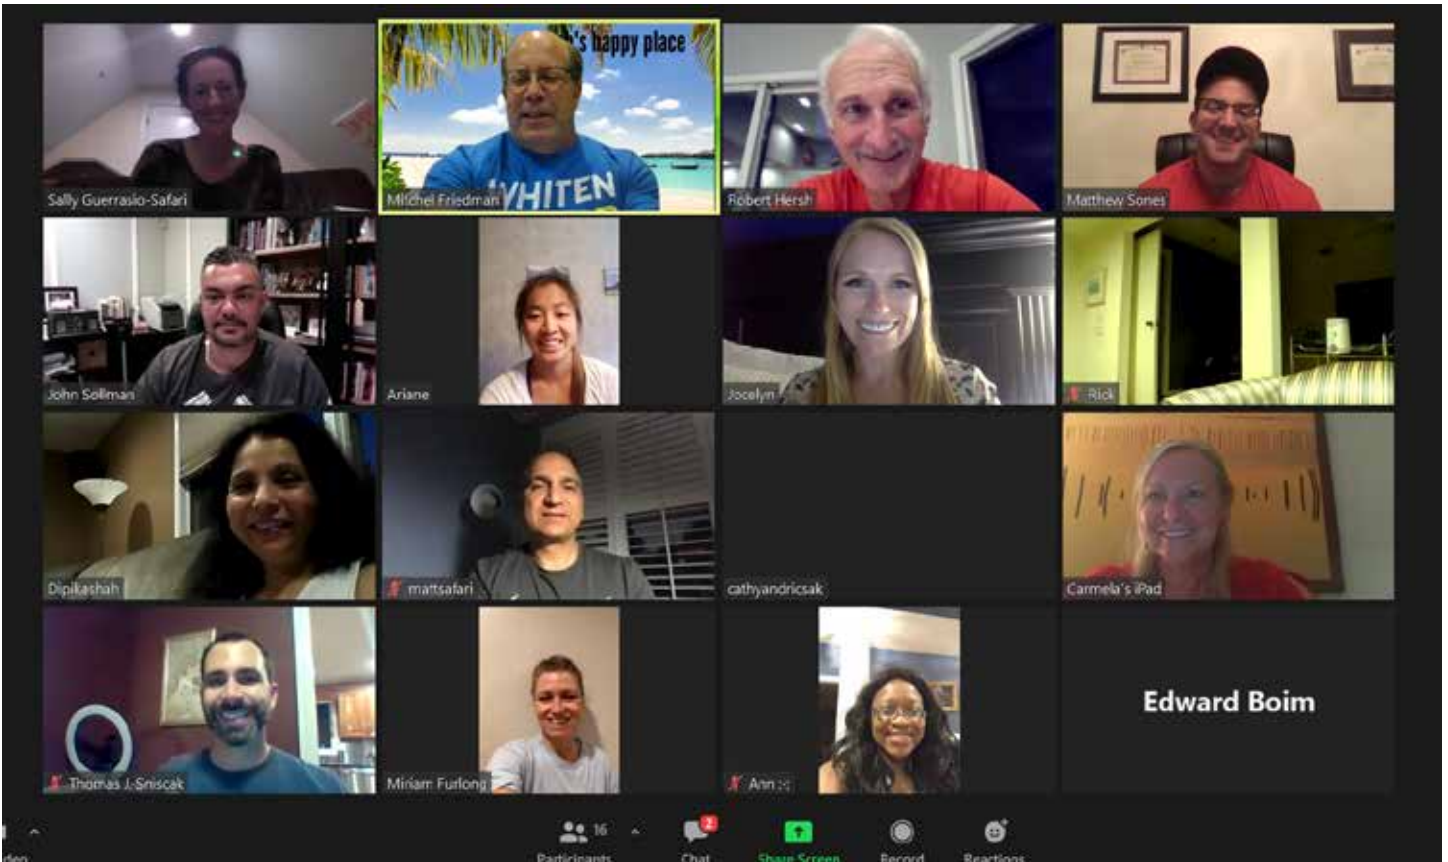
Sally Guerrasio-Safari

's happy place
WHITEN
Mitchel Friedman

Robert Hersh

Matthew Sones

John Sellman

Ariane

Jocelyn

Rick

Dipikashah

mattsafari

cathyandricsak

Carmela's iPad

Thomas J. Sniscak

Miriam Furlong

Ann

Edward Boim

ideo

16
Participants

2
Chat

Share Screen

Record

Reactions